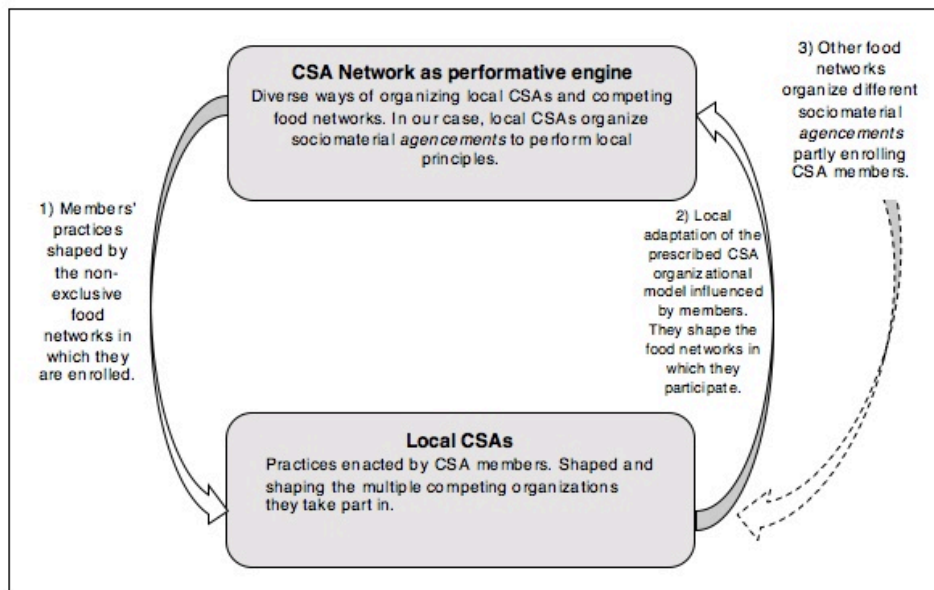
CSA Network as performative engine

Diverse ways of organizing local CSAs and competing food networks. In our case, local CSAs organize sociomaterial agencements to perform local principles.

3) Other food networks organize different sociomaterial agencements partly enrolling CSA members.

1) Members' practices shaped by the non-exclusive food networks in which they are enrolled.

2) Local adaptation of the prescribed CSA organizational model influenced by members. They shape the food networks in which they participate.

Local CSAs

Practices enacted by CSA members. Shaped and shaping the multiple competing organizations they take part in.